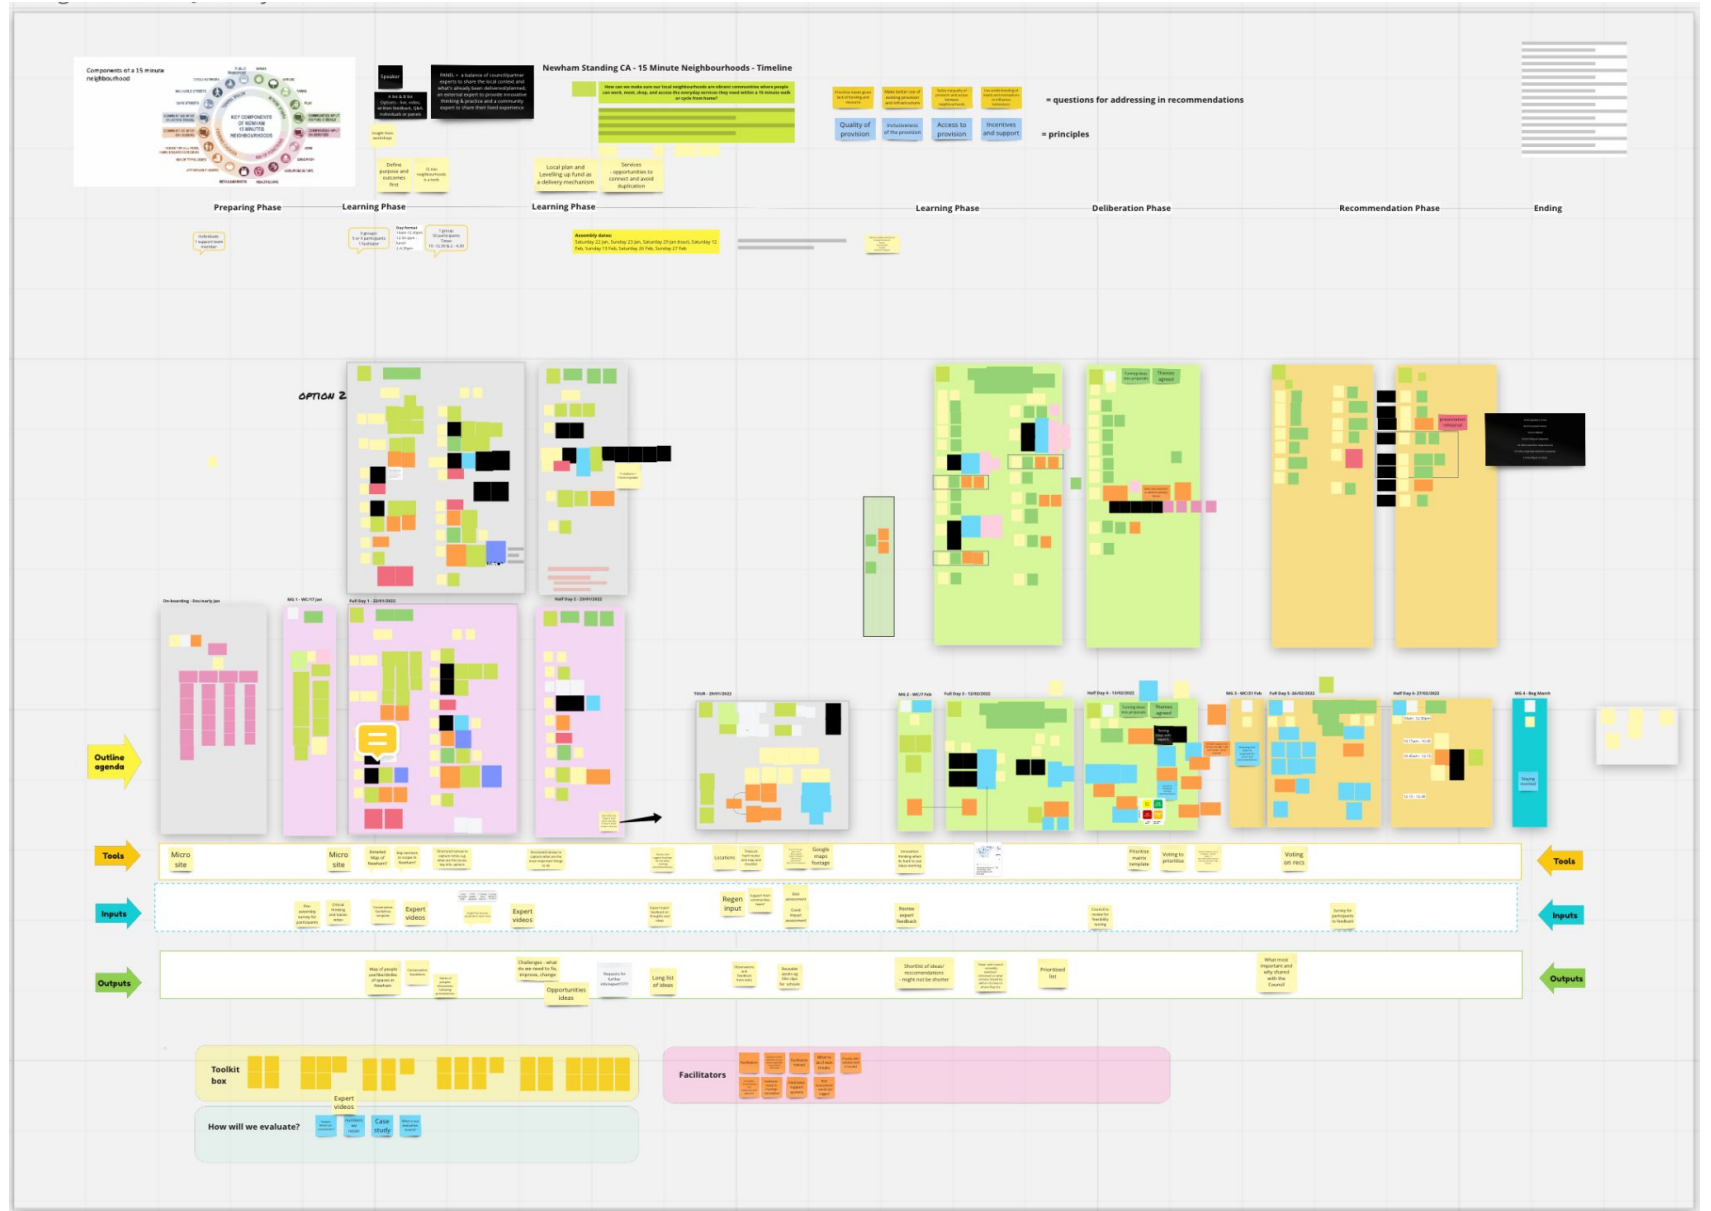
Components of a 15 minute neighbourhood

KEY COMPONENTS OF NEWHAM 15 MINUTE NEIGHBOURHOODS

Speaker

PANEL - a balance of council/partner experts to share the local context and what's already been delivered/planned, an external expert to provide innovative thinking & practice and a community expert to share their lived experience

Newham Standing CA - 15 Minute Neighbourhoods - Timeline

How can we make sure our local neighbourhoods are vibrant communities where people can work, meet, shop, and access the everyday services they need within a 15 minute walk or cycle from home?

= questions for addressing in recommendations

Quality of provision

Inclusiveness of the provision

Access to provision

Incentives and support

= principles

Define purpose and outcomes first

Local plan and Levelling up fund as a delivery mechanism

Services - opportunities to connect and avoid duplication

Preparing Phase

Learning Phase

Learning Phase

Learning Phase

Deliberation Phase

Recommendation Phase

Ending

Assembly dates:
Saturday 22 Jan, Sunday 23 Jan, Saturday 29 Jan (tour), Saturday 12 Feb, Sunday 13 Feb, Saturday 26 Feb, Sunday 27 Feb

OPTION 2

Outline agenda

Tools

Micro site

Micro site

Locations

Google maps footage

Prioritise matrix template

Voting to prioritise

Voting on recs

Tools

Inputs

Expert videos

Expert videos

Regen input

Inputs

Outputs

Challenges - what do we need to fix, improve, change

Opportunities ideas

Long list of ideas

Shortlist of ideas/recommendations

Prioritised list

Outputs

Toolkit box

Expert videos

How will we evaluate?

Case study

Facilitators